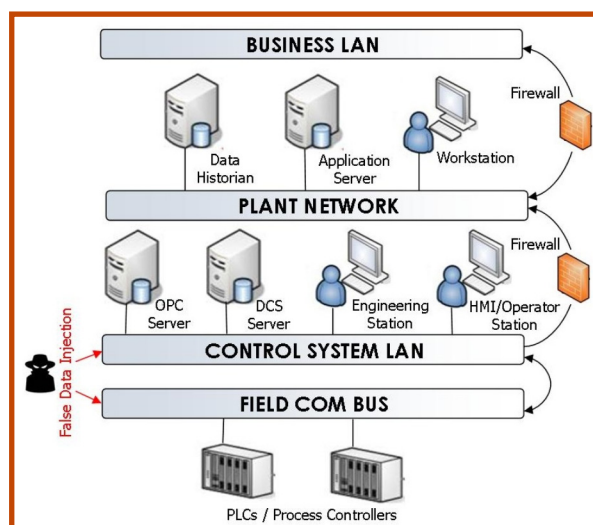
BUSINESS LAN

Firewall

Data Historian

Application Server

Workstation

PLANT NETWORK

Firewall

OPC Server

DCS Server

Engineering Station

HMI/Operator Station

False Data Injection

CONTROL SYSTEM LAN

FIELD COM BUS

PLCs / Process Controllers